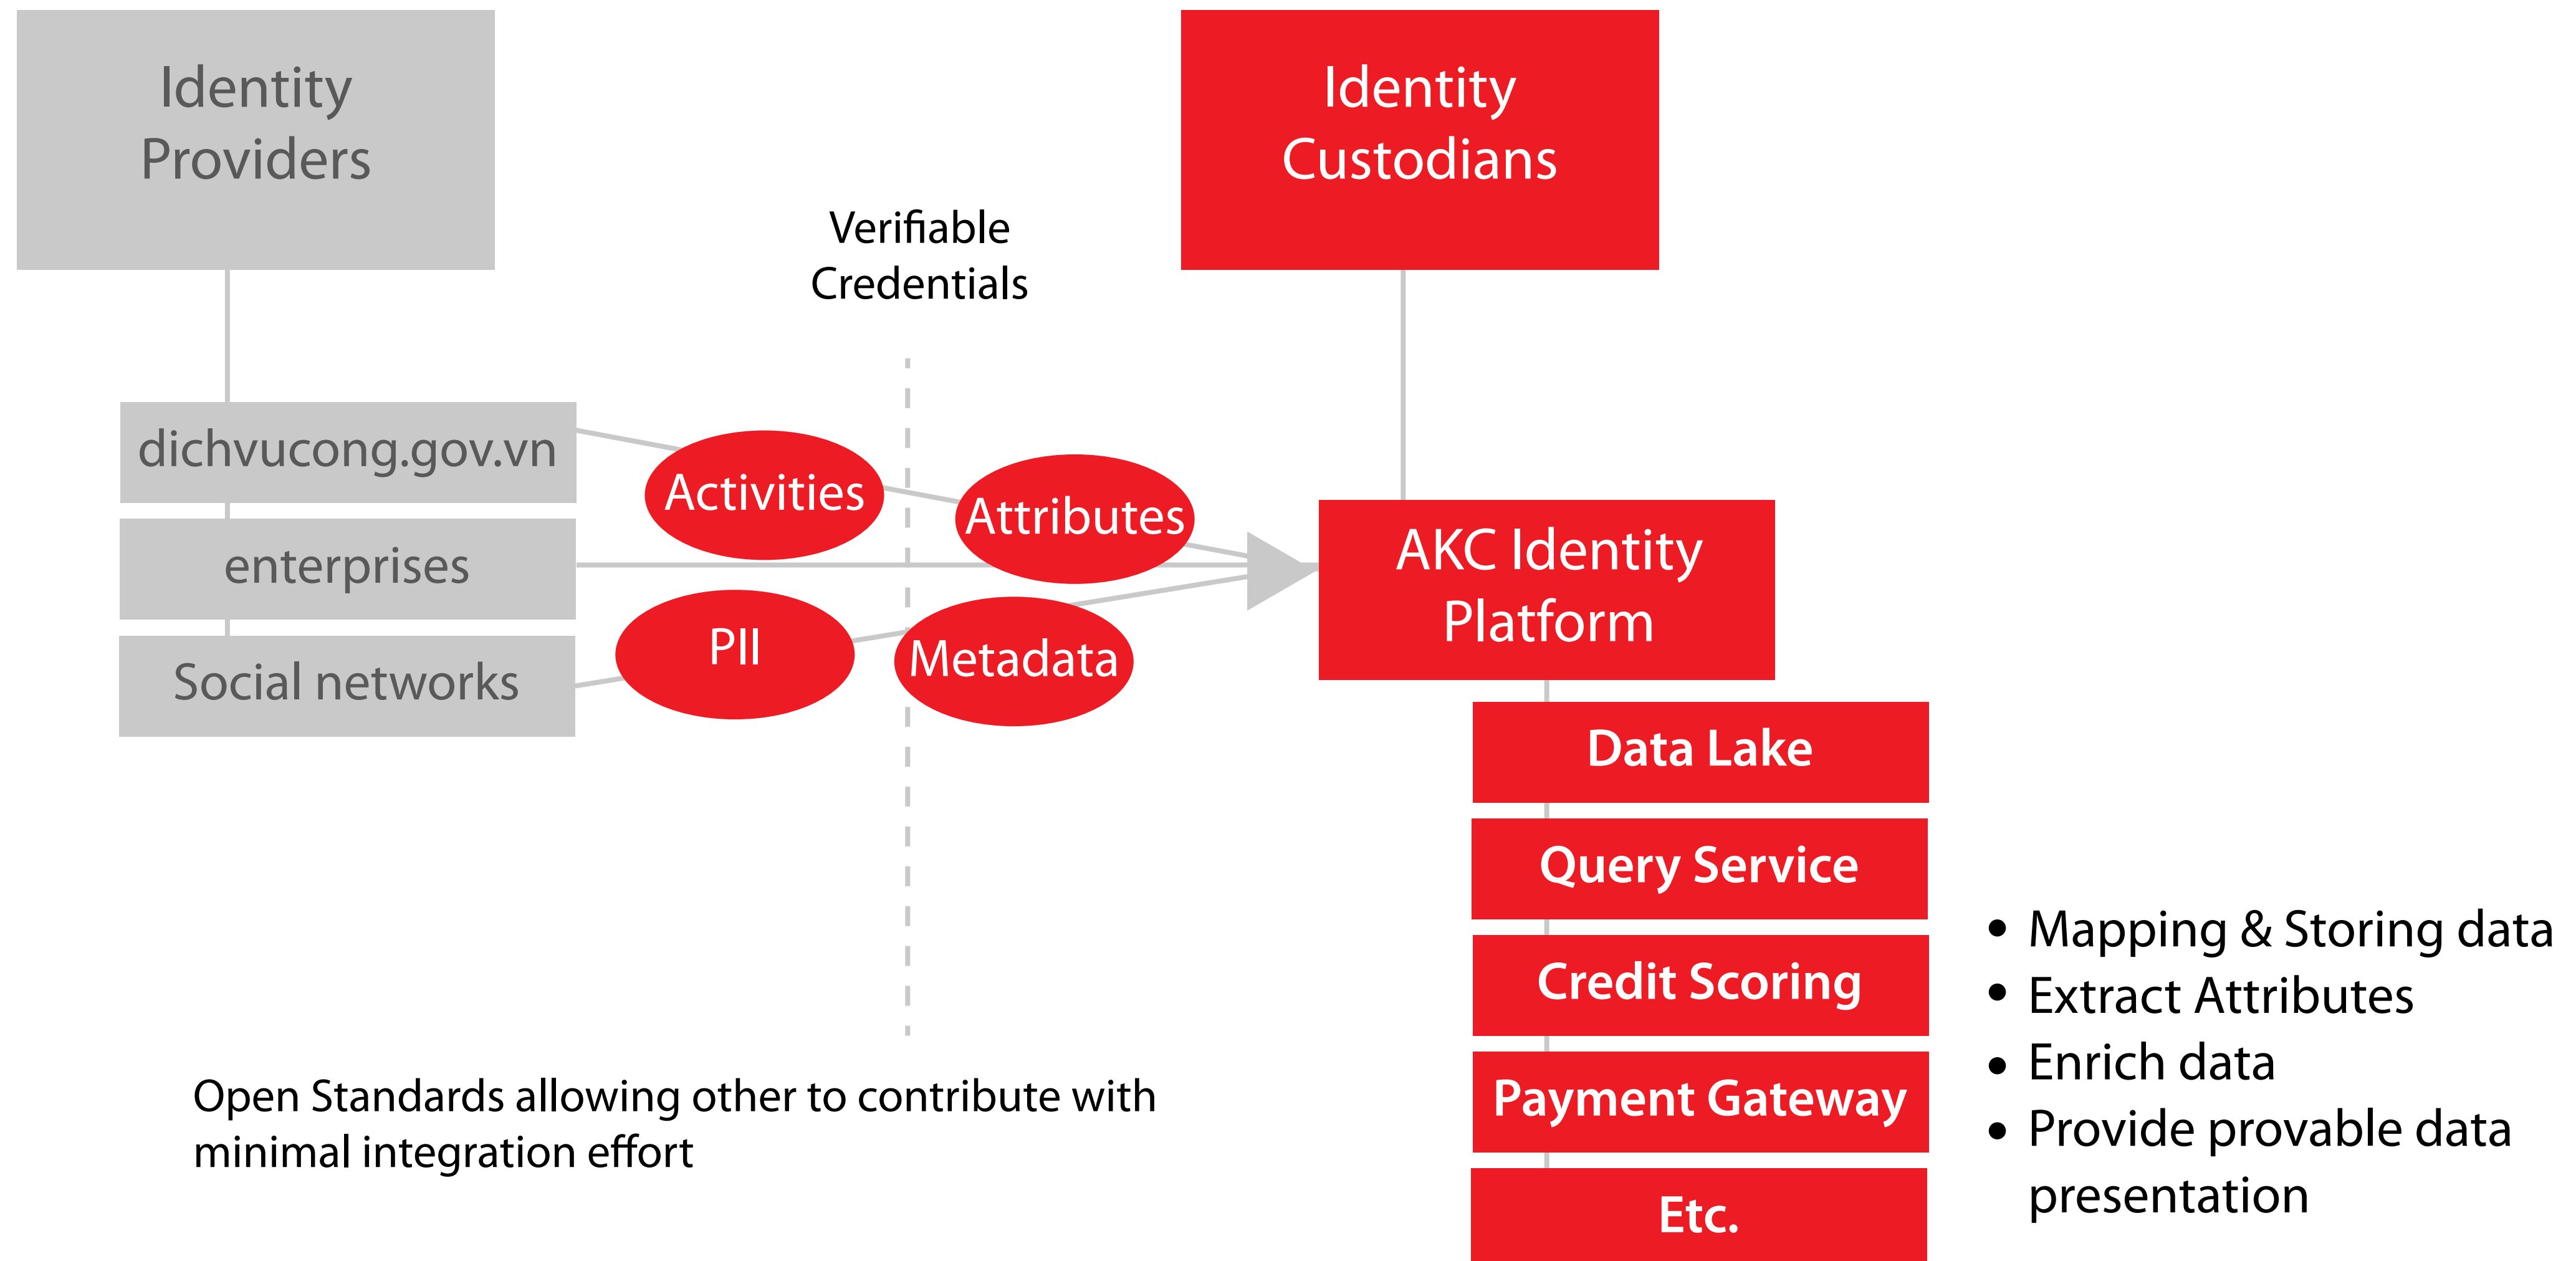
Identity Providers

Verifiable Credentials

Identity Custodians

dichvucong.gov.vn

enterprises

Social networks

Activities

Attributes

PII

Metadata

AKC Identity Platform

Data Lake

Query Service

Credit Scoring

Payment Gateway

Etc.

- Mapping & Storing data
- Extract Attributes
- Enrich data
- Provide provable data presentation

Open Standards allowing other to contribute with minimal integration effort